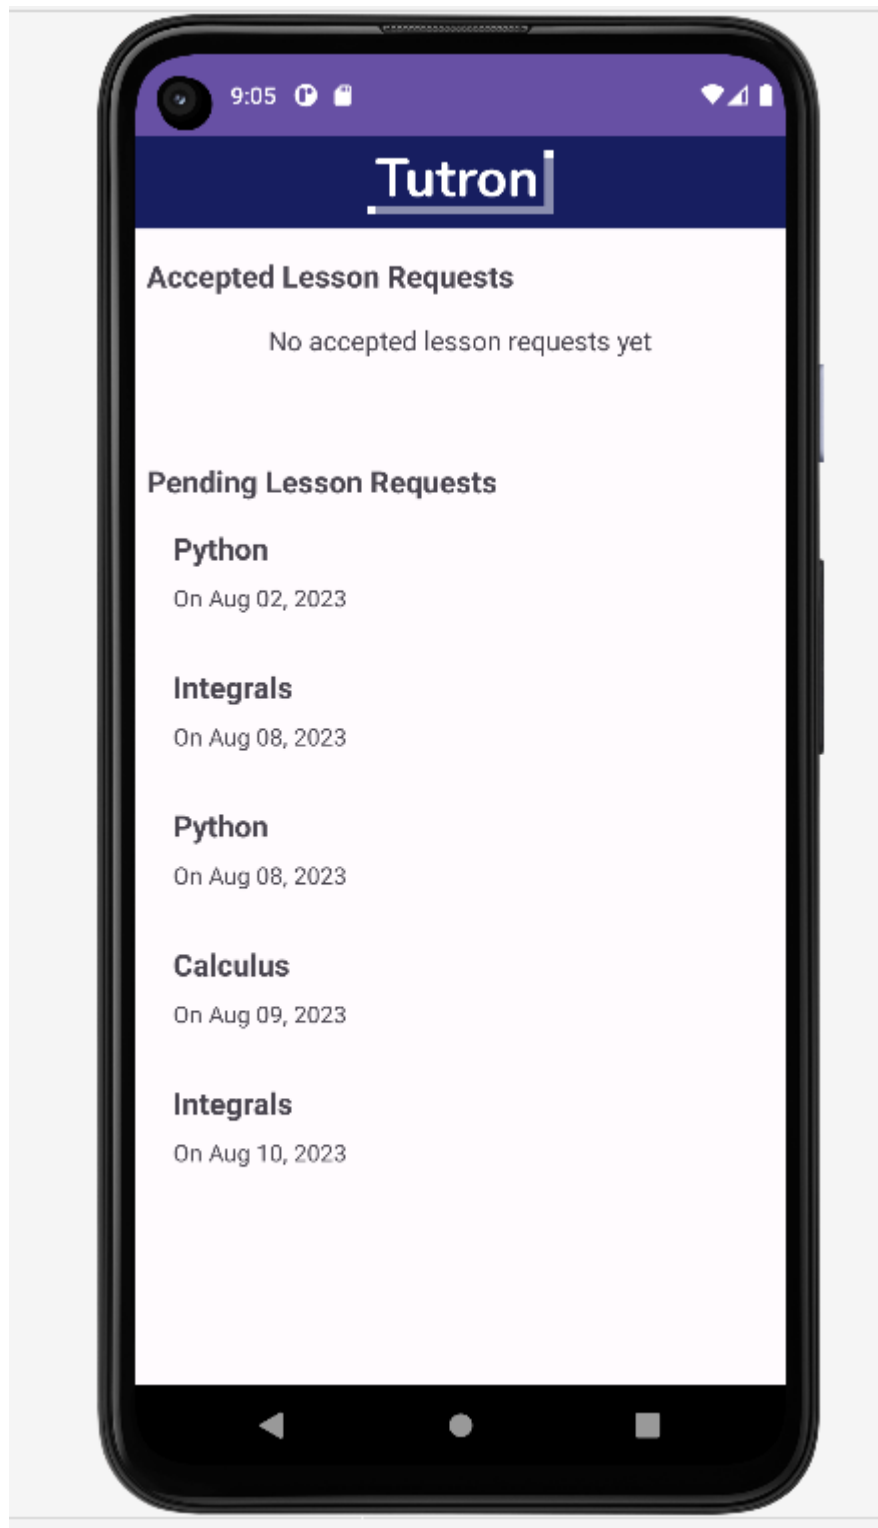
9:05

Tutron

Accepted Lesson Requests

No accepted lesson requests yet

Pending Lesson Requests

Python

On Aug 02, 2023

Integrals

On Aug 08, 2023

Python

On Aug 08, 2023

Calculus

On Aug 09, 2023

Integrals

On Aug 10, 2023